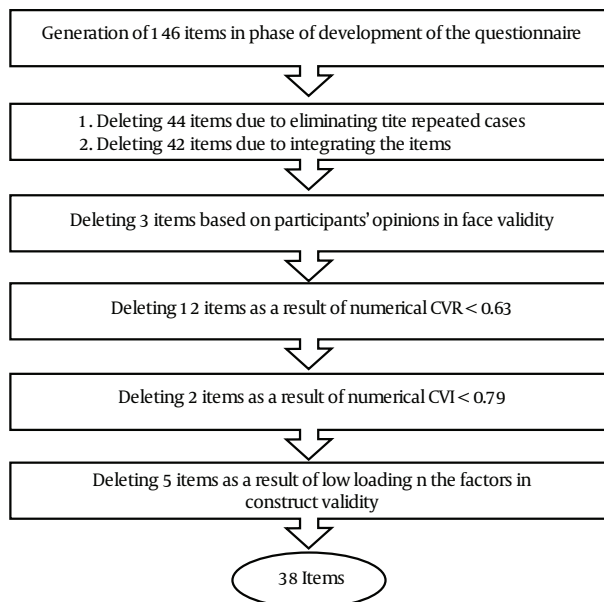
Generation of 146 items in phase of development of the questionnaire

1. Deleting 44 items due to eliminating tite repeated cases
2. Deleting 42 items due to integrating the items

Deleting 3 items based on participants' opinions in face validity

Deleting 12 items as a result of numerical CVR < 0.63

Deleting 2 items as a result of numerical CVI < 0.79

Deleting 5 items as a result of low loading n the factors in construct validity

38 Items